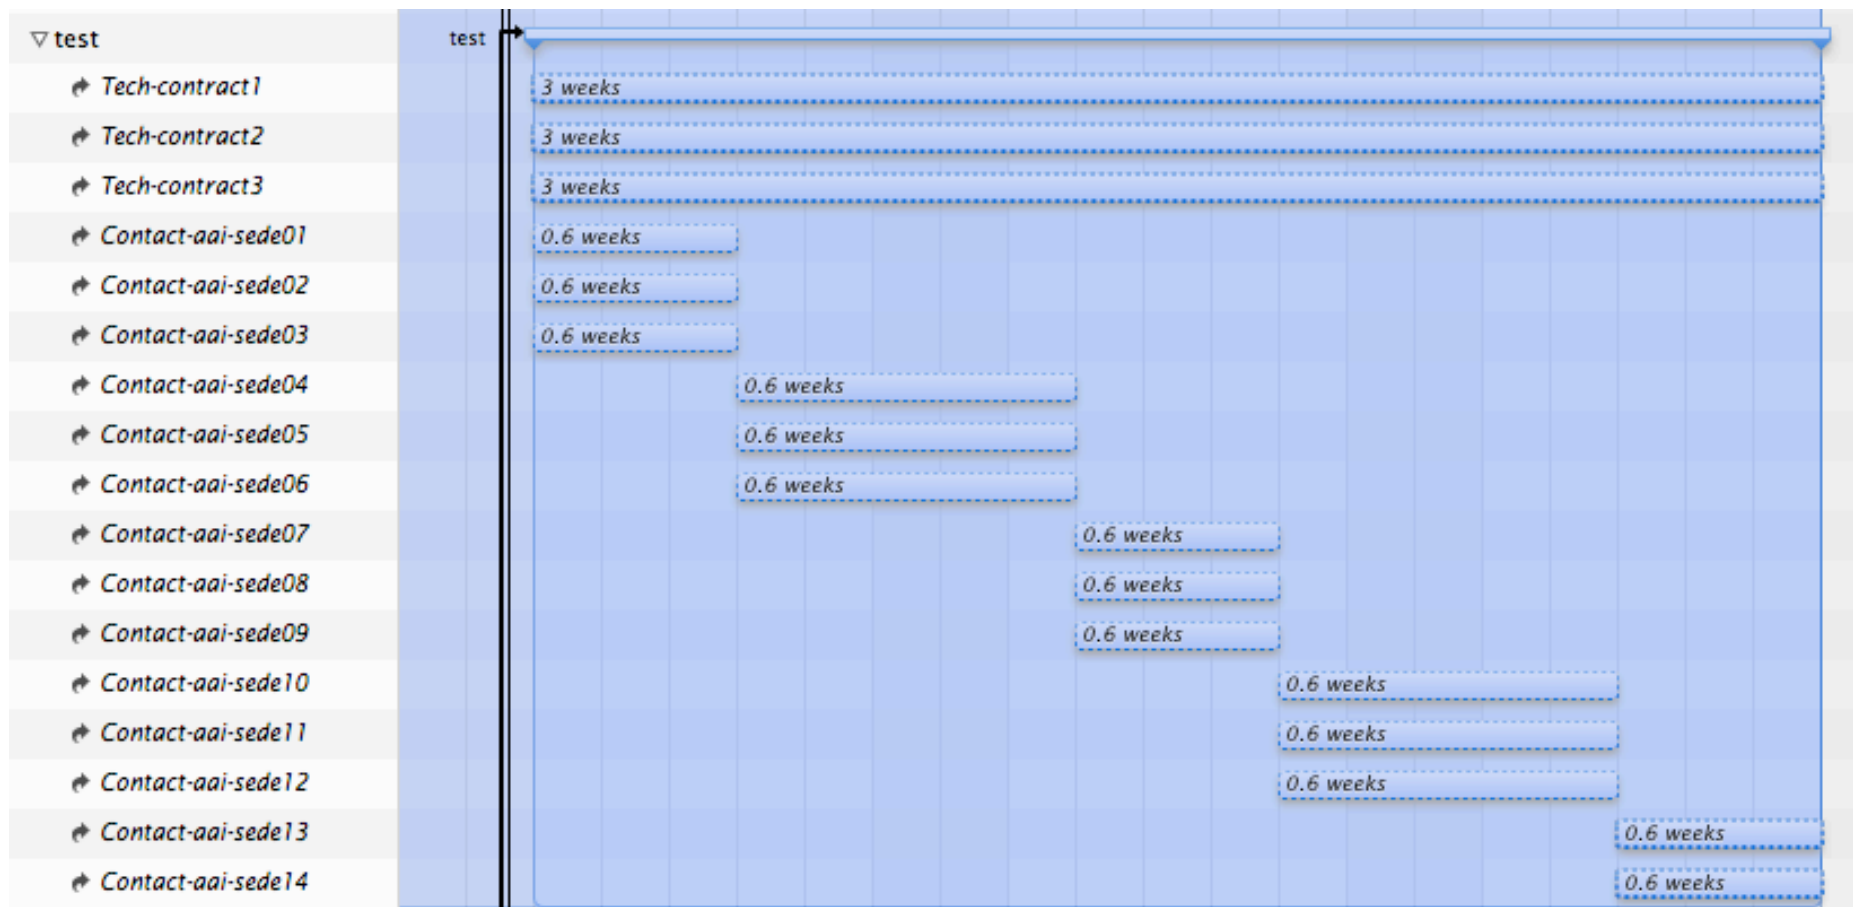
▽ test
Tech-contract1
Tech-contract2
Tech-contract3
Contact-aai-sede01
Contact-aai-sede02
Contact-aai-sede03
Contact-aai-sede04
Contact-aai-sede05
Contact-aai-sede06
Contact-aai-sede07
Contact-aai-sede08
Contact-aai-sede09
Contact-aai-sede10
Contact-aai-sede11
Contact-aai-sede12
Contact-aai-sede13
Contact-aai-sede14

test
3 weeks
3 weeks
3 weeks
0.6 weeks
0.6 weeks
0.6 weeks
0.6 weeks
0.6 weeks
0.6 weeks
0.6 weeks
0.6 weeks
0.6 weeks
0.6 weeks
0.6 weeks
0.6 weeks
0.6 weeks
0.6 weeks